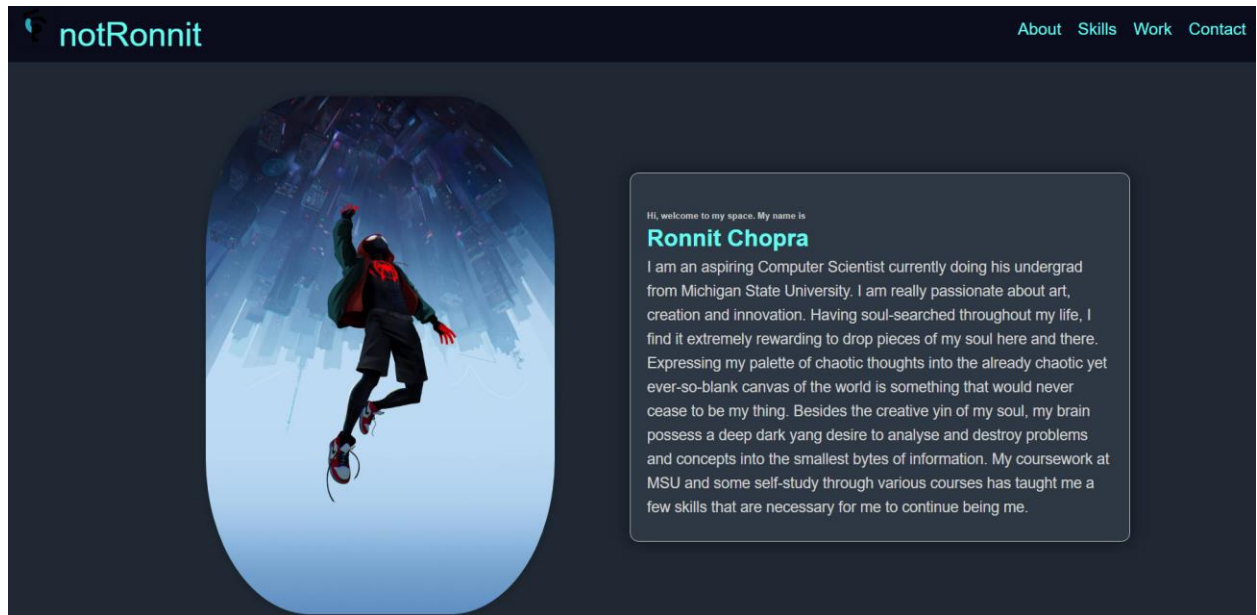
notRonnit

About Skills Work Contact

Hi, welcome to my space. My name is

Ronnit Chopra

I am an aspiring Computer Scientist currently doing his undergrad from Michigan State University. I am really passionate about art, creation and innovation. Having soul-searched throughout my life, I find it extremely rewarding to drop pieces of my soul here and there. Expressing my palette of chaotic thoughts into the already chaotic yet ever-so-blank canvas of the world is something that would never cease to be my thing. Besides the creative yin of my soul, my brain possess a deep dark yang desire to analyse and destroy problems and concepts into the smallest bytes of information. My coursework at MSU and some self-study through various courses has taught me a few skills that are necessary for me to continue being me.